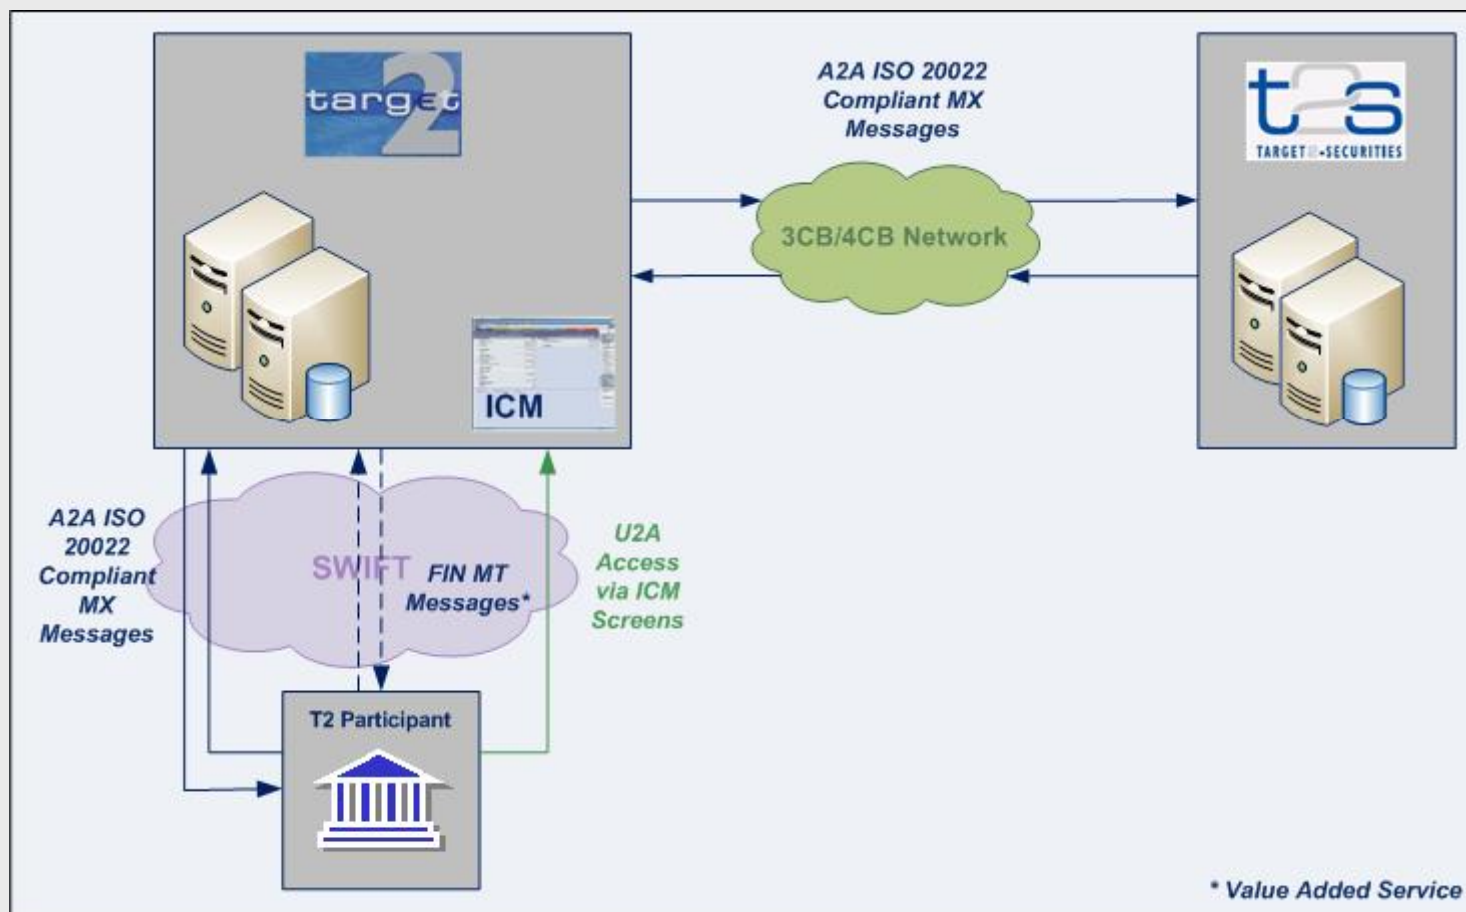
target 2

A2A ISO 20022 Compliant MX Messages

t2s
TARGET2-SECURITIES

3CB/4CB Network

ICM

A2A ISO 20022 Compliant MX Messages

SWIFT

FIN MT Messages*

U2A Access via ICM Screens

T2 Participant

* Value Added Service